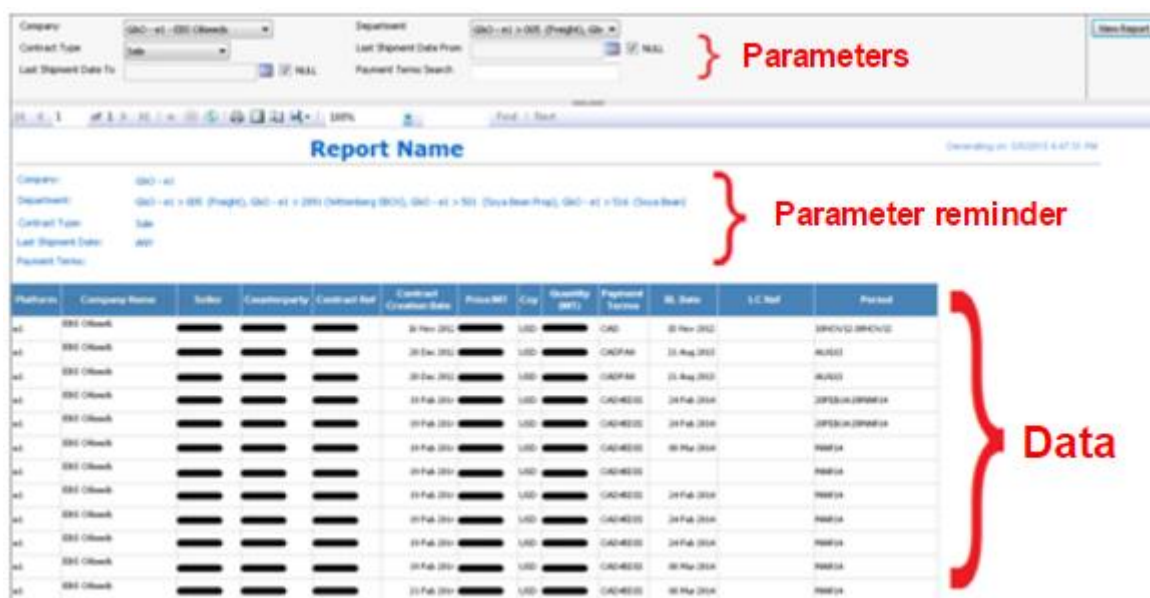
Company: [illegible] Department: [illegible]
Contract Type: Sale Last Shipment Date From: NULL
Last Shipment Date To: NULL Payment Terms Search:

View Report

Parameters

1 100% Find | Next

Report Name

Generating on: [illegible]

Company: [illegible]
Department: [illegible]
Contract Type: Sale
Last Shipment Date: ANY
Payment Terms:

Parameter reminder

| Platform | Company Name | Seller | Counterparty | Contract Ref | Contract Creation Date | Price/MT | Ccy | Quantity (MT) | Payment Terms | BL Date | LC Ref | Period |
|---|---|---|---|---|---|---|---|---|---|---|---|---|
| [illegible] | EBS Oilseeds | | | | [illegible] | | USD | | CAD | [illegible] | | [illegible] |
| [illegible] | EBS Oilseeds | | | | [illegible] | | USD | | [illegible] | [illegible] | | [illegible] |
| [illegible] | EBS Oilseeds | | | | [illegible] | | USD | | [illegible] | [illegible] | | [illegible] |
| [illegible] | EBS Oilseeds | | | | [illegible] | | USD | | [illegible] | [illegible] | | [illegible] |
| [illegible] | EBS Oilseeds | | | | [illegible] | | USD | | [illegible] | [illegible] | | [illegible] |
| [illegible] | EBS Oilseeds | | | | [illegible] | | USD | | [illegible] | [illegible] | | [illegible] |
| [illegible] | EBS Oilseeds | | | | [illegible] | | USD | | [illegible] | | | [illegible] |
| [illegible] | EBS Oilseeds | | | | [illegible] | | USD | | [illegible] | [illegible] | | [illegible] |
| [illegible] | EBS Oilseeds | | | | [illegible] | | USD | | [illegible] | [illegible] | | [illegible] |
| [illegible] | EBS Oilseeds | | | | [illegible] | | USD | | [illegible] | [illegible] | | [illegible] |
| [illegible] | EBS Oilseeds | | | | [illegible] | | USD | | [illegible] | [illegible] | | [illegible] |
| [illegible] | EBS Oilseeds | | | | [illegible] | | USD | | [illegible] | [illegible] | | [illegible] |

Data